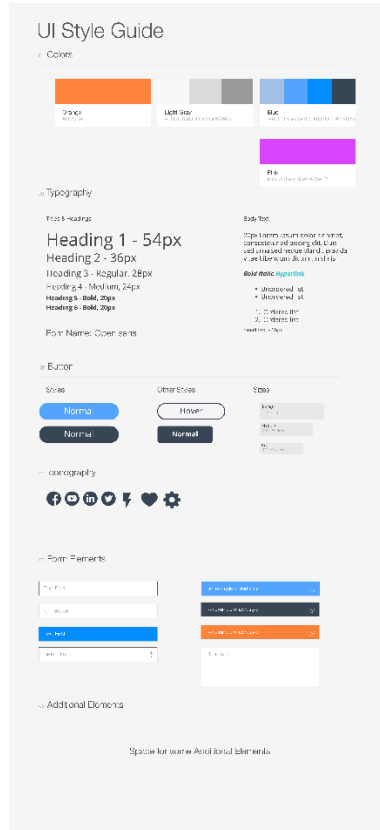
UI Style Guide

Colors

Orange

Light Gray

Blue

Pink

Typography

Titles & Headings

Heading 1 - 54px

Heading 2 - 36px

Heading 3 - Regular, 28px

Heading 4 - Medium, 24px

Heading 5 - Bold, 20px

Heading 6 - Bold, 20px

Font Name: Open sans

Body Text

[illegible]

Bold Italic Hyperlink

• Unordered list
• Unordered list

1. Ordered list
2. Ordered list

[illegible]

Button

Styles

Normal

Normal

Other Styles

Hover

Normal

Sizes

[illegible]

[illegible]

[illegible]

Iconography

Form Elements

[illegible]

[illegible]

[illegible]

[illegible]

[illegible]

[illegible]

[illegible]

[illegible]

Additional Elements

Space for some Additional Elements